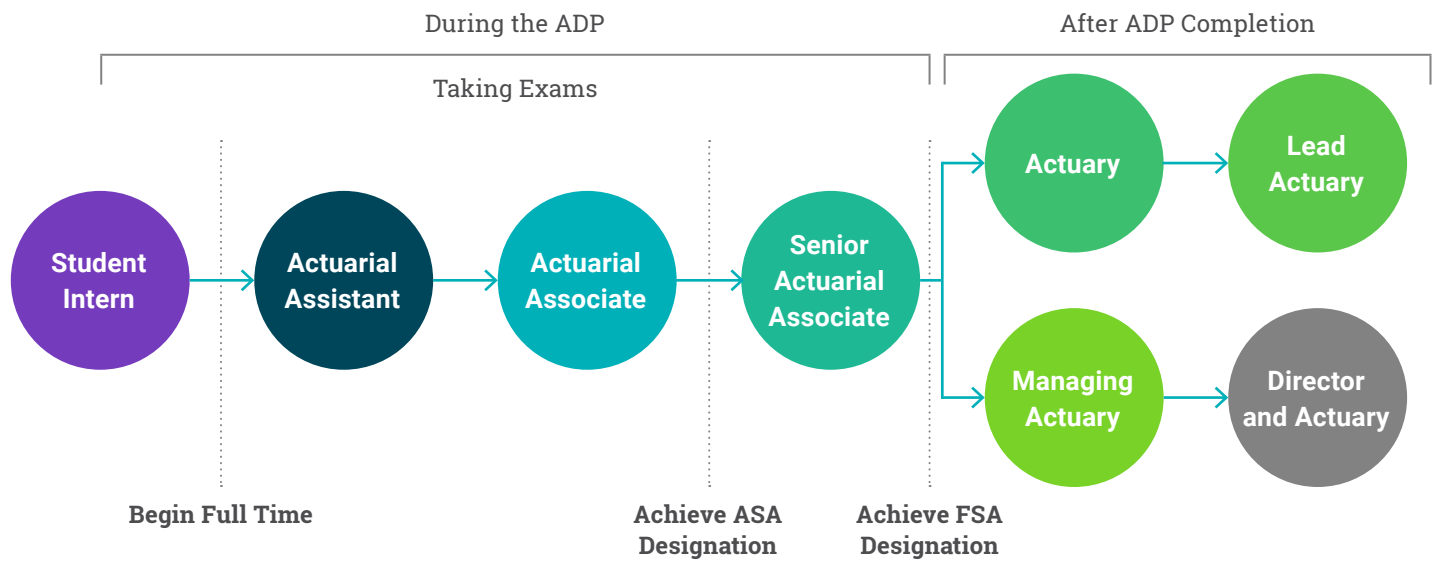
During the ADP

After ADP Completion

Taking Exams

Student Intern

Actuarial Assistant

Actuarial Associate

Senior Actuarial Associate

Actuary

Lead Actuary

Managing Actuary

Director and Actuary

Begin Full Time

Achieve ASA Designation

Achieve FSA Designation